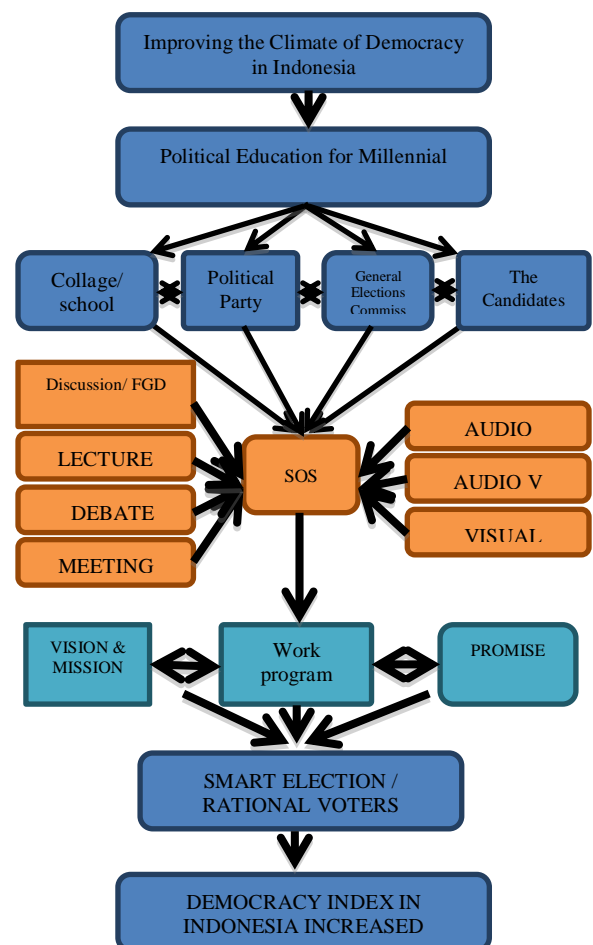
Improving the Climate of Democracy in Indonesia

Political Education for Millennial

Collage/ school

Political Party

General Elections Commiss

The Candidates

Discussion/ FGD

LECTURE

DEBATE

MEETING

SOS

AUDIO

AUDIO V

VISUAL

VISION & MISSION

Work program

PROMISE

SMART ELECTION / RATIONAL VOTERS

DEMOCRACY INDEX IN INDONESIA INCREASED